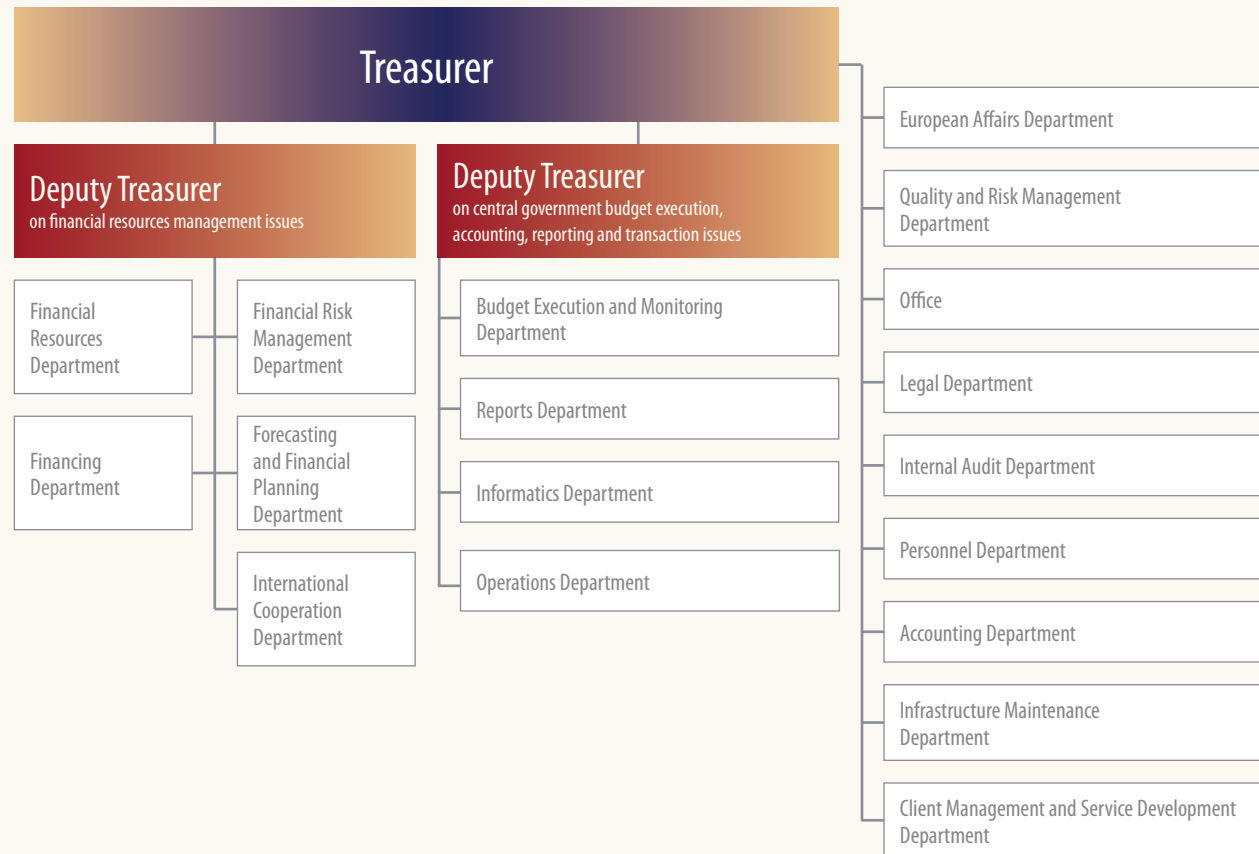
Treasurer

Deputy Treasurer
on financial resources management issues

Financial Resources Department

Financing Department

Financial Risk Management Department

Forecasting and Financial Planning Department

International Cooperation Department

Deputy Treasurer
on central government budget execution, accounting, reporting and transaction issues

Budget Execution and Monitoring Department

Reports Department

Informatics Department

Operations Department

European Affairs Department

Quality and Risk Management Department

Office

Legal Department

Internal Audit Department

Personnel Department

Accounting Department

Infrastructure Maintenance Department

Client Management and Service Development Department